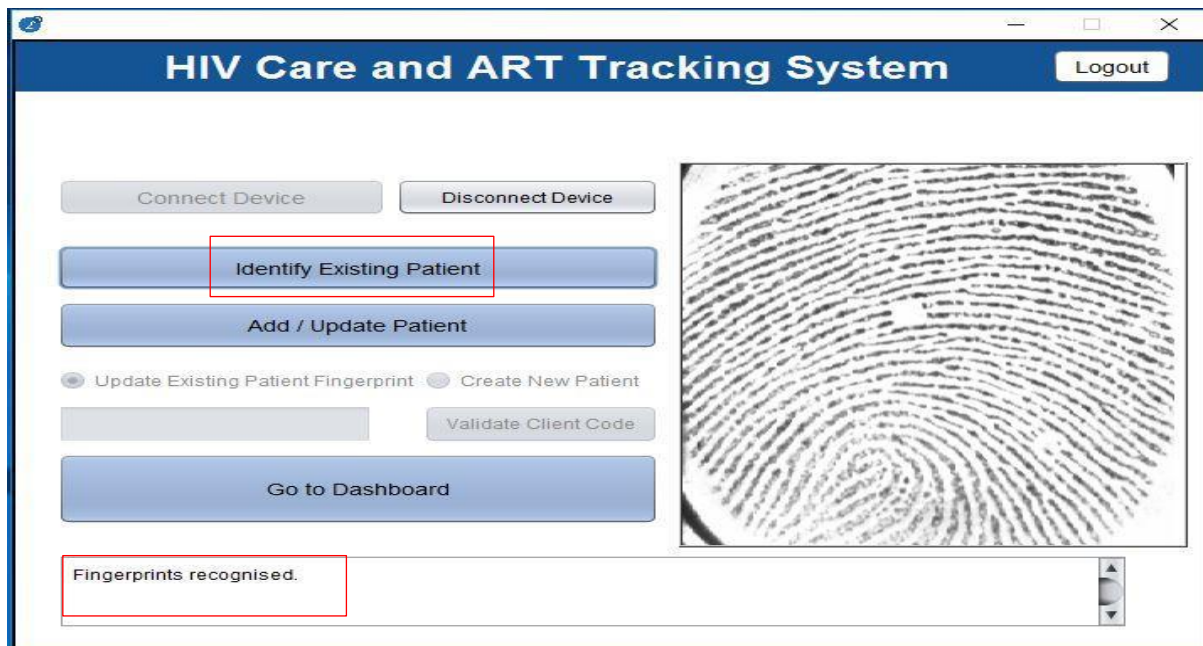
HIV Care and ART Tracking System

Logout

Connect Device

Disconnect Device

Identify Existing Patient

Add / Update Patient

Update Existing Patient Fingerprint

Create New Patient

Validate Client Code

Go to Dashboard

Fingerprints recognised.